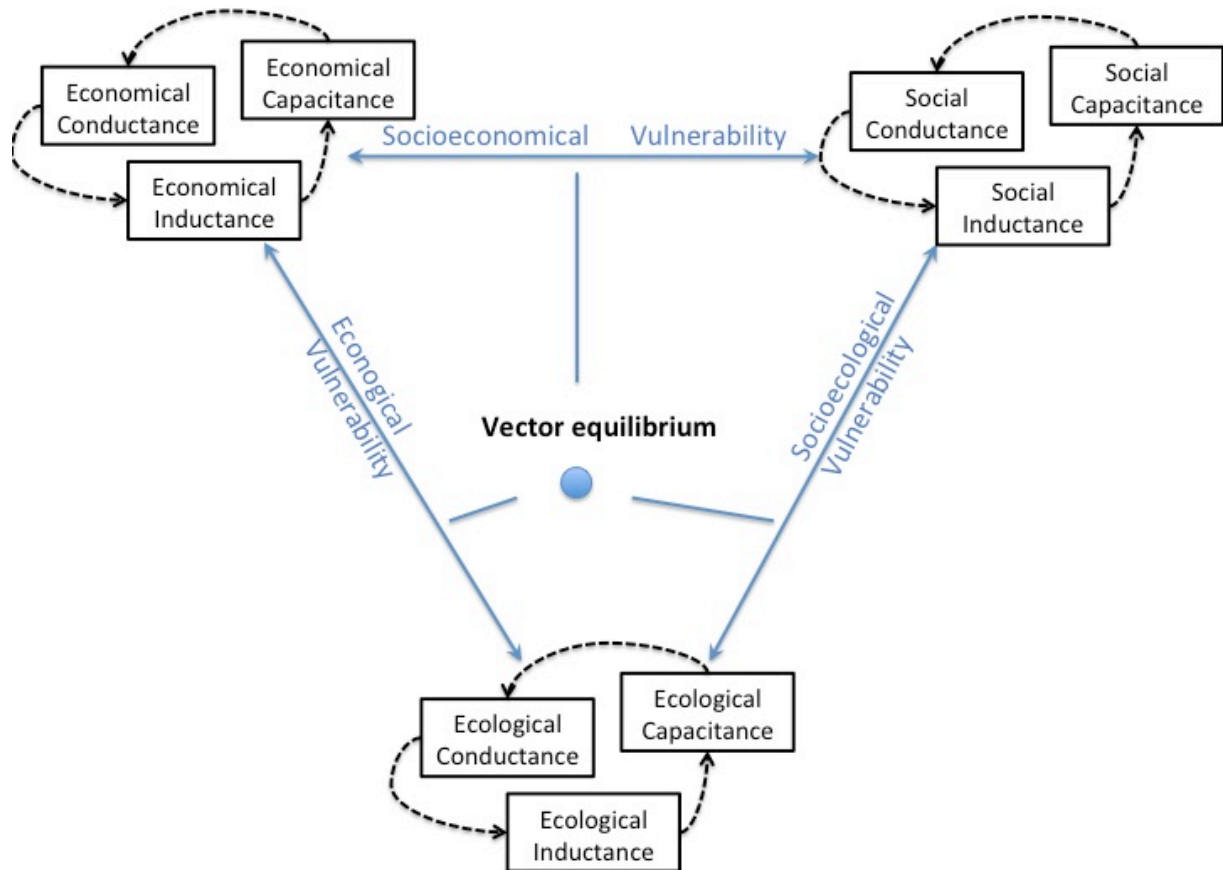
Economical Conductance

Economical Capacitance

Economical Inductance

Socioeconomical Vulnerability

Social Conductance

Social Capacitance

Social Inductance

Econogical Vulnerability

Vector equilibrium

Socioecological Vulnerability

Ecological Conductance

Ecological Capacitance

Ecological Inductance